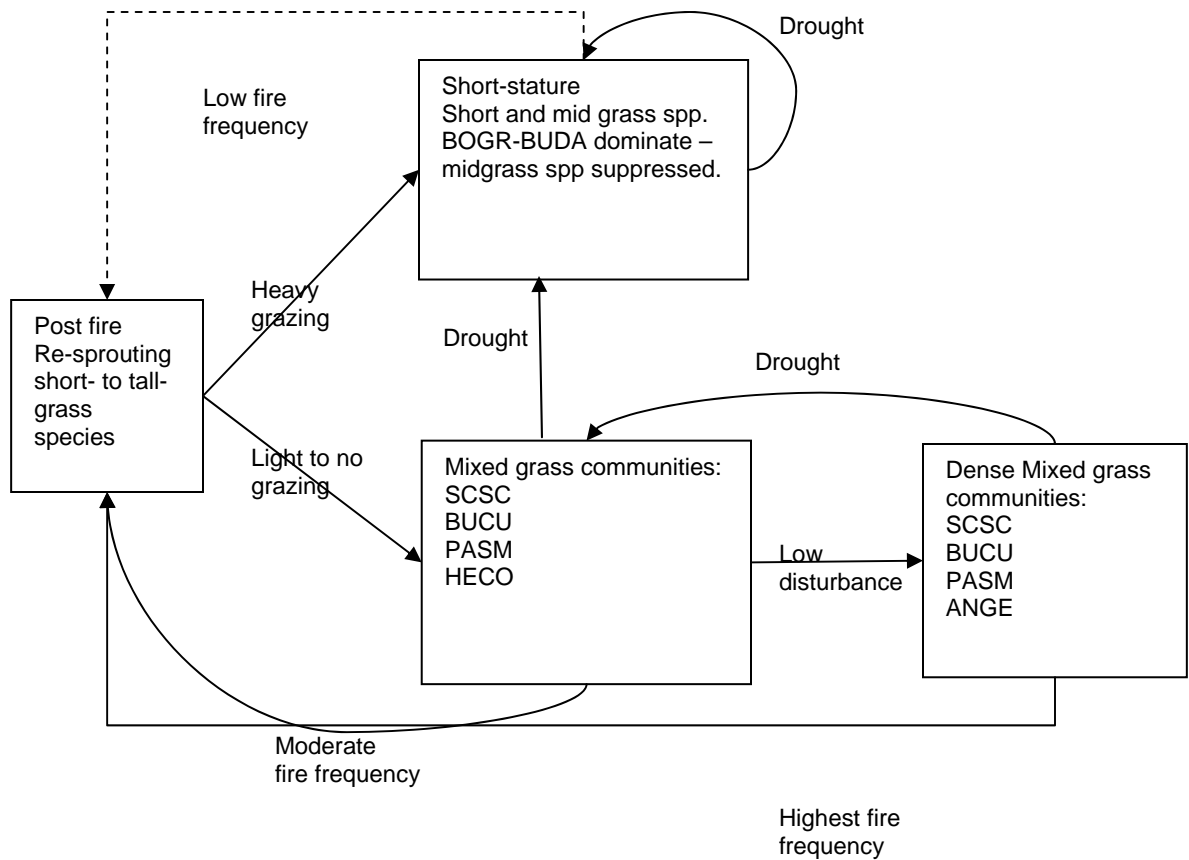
Drought

Low fire frequency

Short-stature
Short and mid grass spp.
BOGR-BUDA dominate – midgrass spp suppressed.

Heavy grazing

Post fire
Re-sprouting short- to tall-grass species

Drought

Drought

Light to no grazing

Mixed grass communities:
SCSC
BUCU
PASM
HECO

Low disturbance

Dense Mixed grass communities:
SCSC
BUCU
PASM
ANGE

Moderate fire frequency

Highest fire frequency